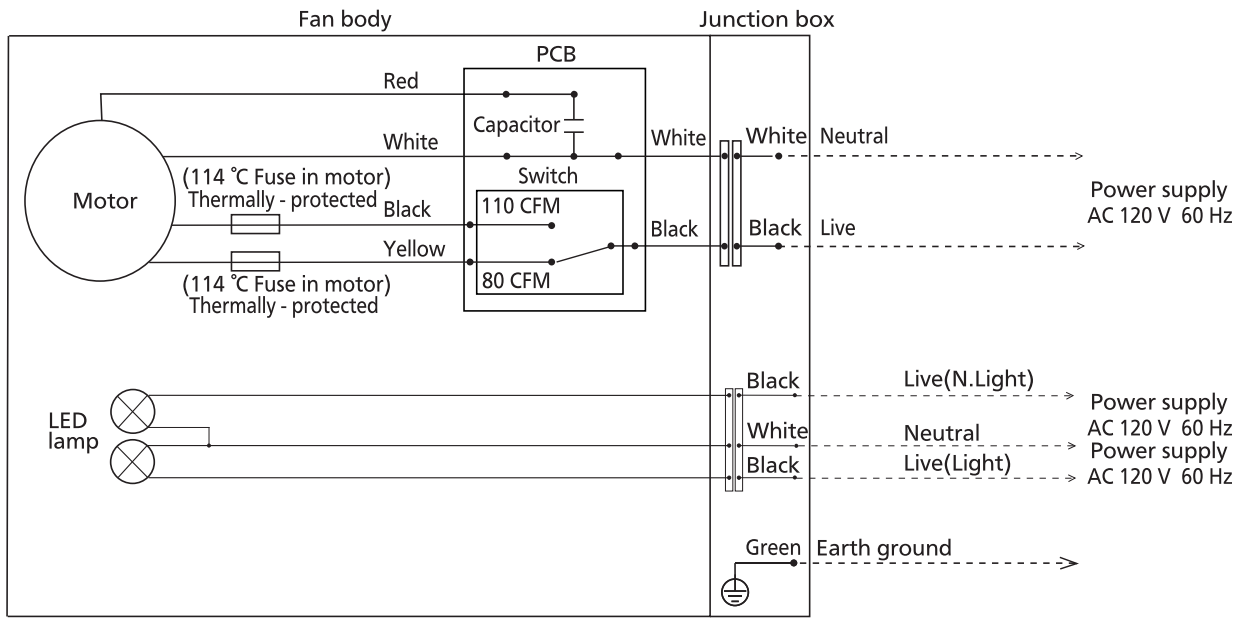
Fan body

Junction box

PCB

Red

Capacitor

White

White

White

Neutral

Motor

(114 ℃ Fuse in motor)
Thermally - protected

Switch

Black

110 CFM

Black

Black

Live

Power supply
AC 120 V 60 Hz

Yellow

80 CFM

(114 ℃ Fuse in motor)
Thermally - protected

LED lamp

Black

Live(N.Light)

Power supply
AC 120 V 60 Hz

White

Neutral

Power supply
AC 120 V 60 Hz

Black

Live(Light)

Green

Earth ground